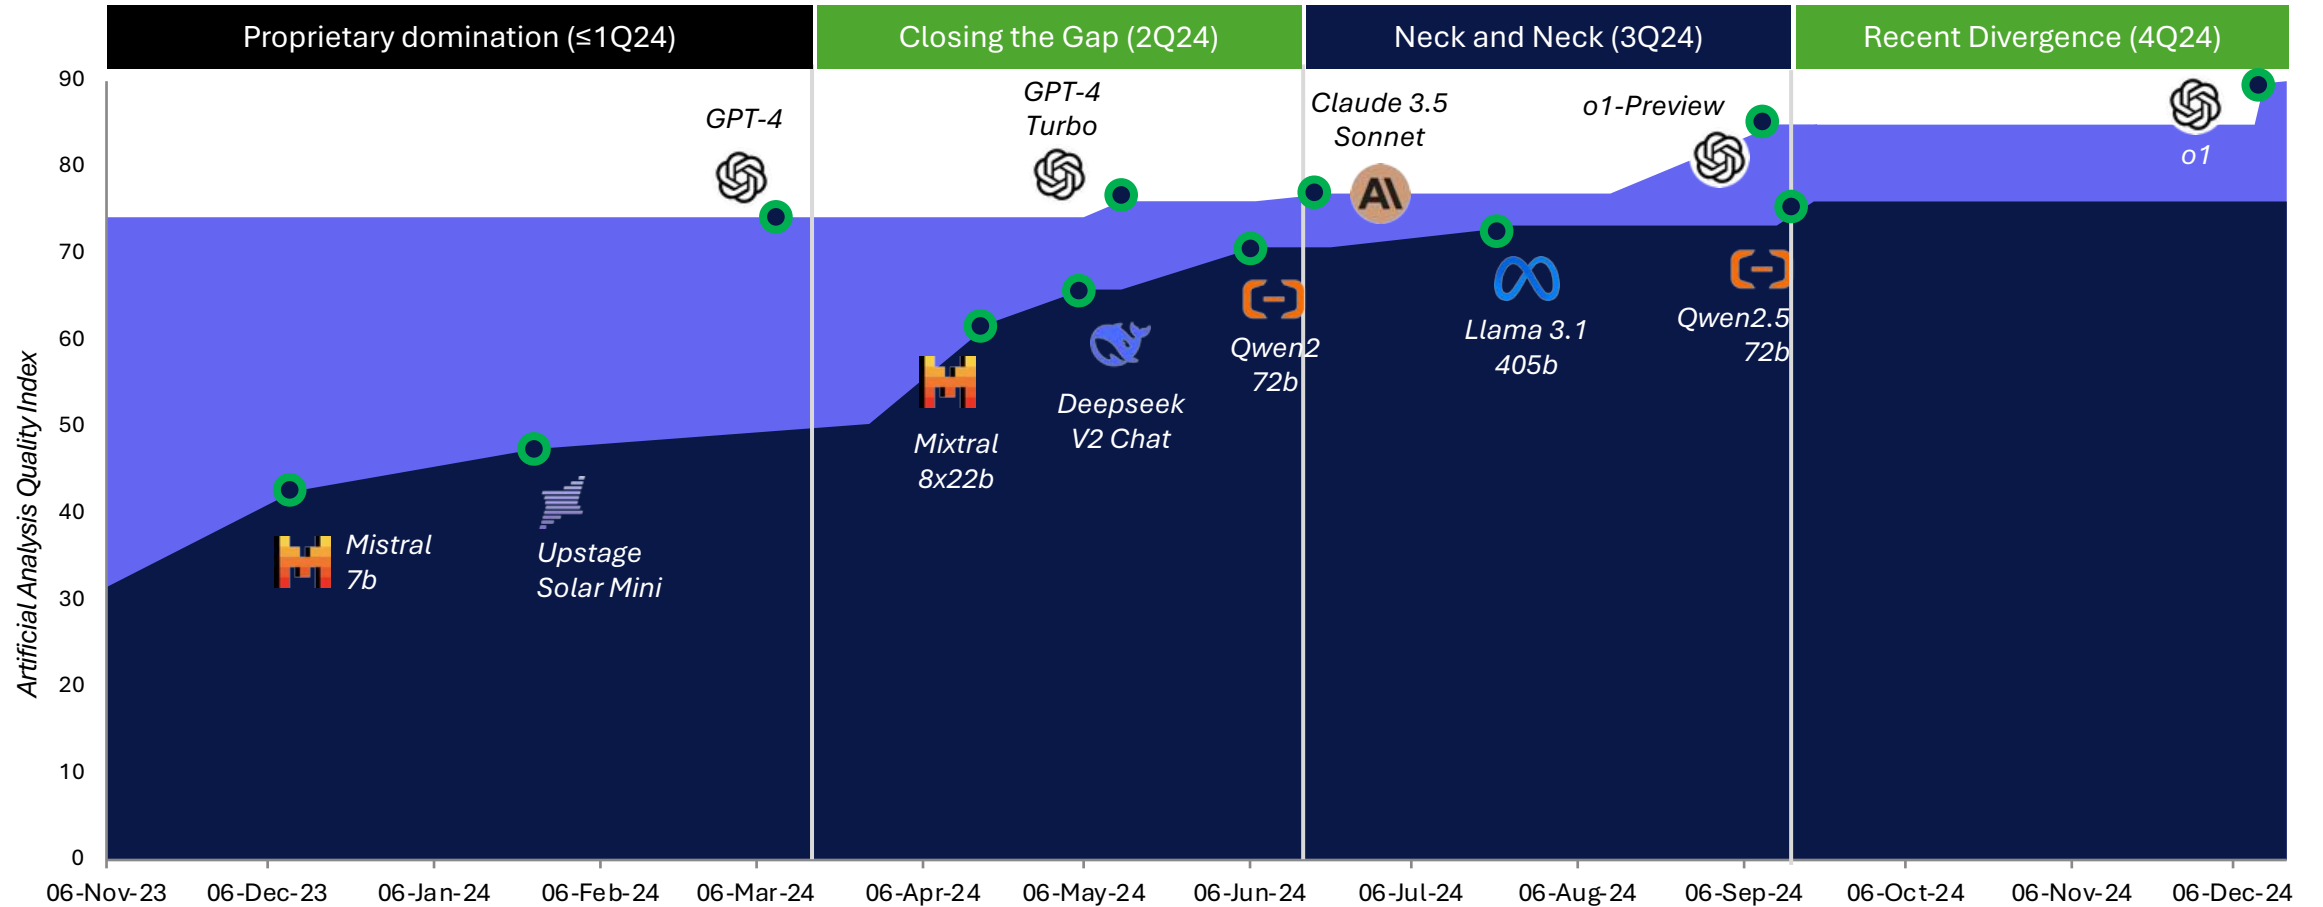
Proprietary domination (≤1Q24)

Closing the Gap (2Q24)

Neck and Neck (3Q24)

Recent Divergence (4Q24)

Artificial Analysis Quality Index

90
80
70
60
50
40
30
20
10
0

GPT-4

GPT-4 Turbo

Claude 3.5 Sonnet

o1-Preview

o1

Mistral 7b

Upstage Solar Mini

Mixtral 8x22b

Deepseek V2 Chat

Qwen2 72b

Llama 3.1 405b

Qwen2.5 72b

06-Nov-23
06-Dec-23
06-Jan-24
06-Feb-24
06-Mar-24
06-Apr-24
06-May-24
06-Jun-24
06-Jul-24
06-Aug-24
06-Sep-24
06-Oct-24
06-Nov-24
06-Dec-24